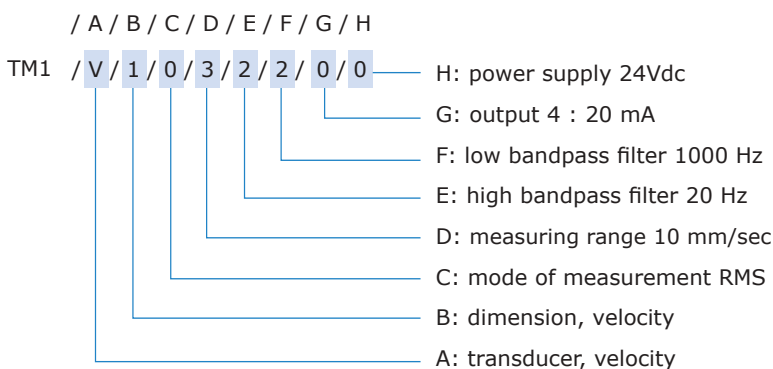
/ A / B / C / D / E / F / G / H

TM1 / V / 1 / 0 / 3 / 2 / 2 / 0 / 0

H: power supply 24Vdc

G: output 4 : 20 mA

F: low bandpass filter 1000 Hz

E: high bandpass filter 20 Hz

D: measuring range 10 mm/sec

C: mode of measurement RMS

B: dimension, velocity

A: transducer, velocity